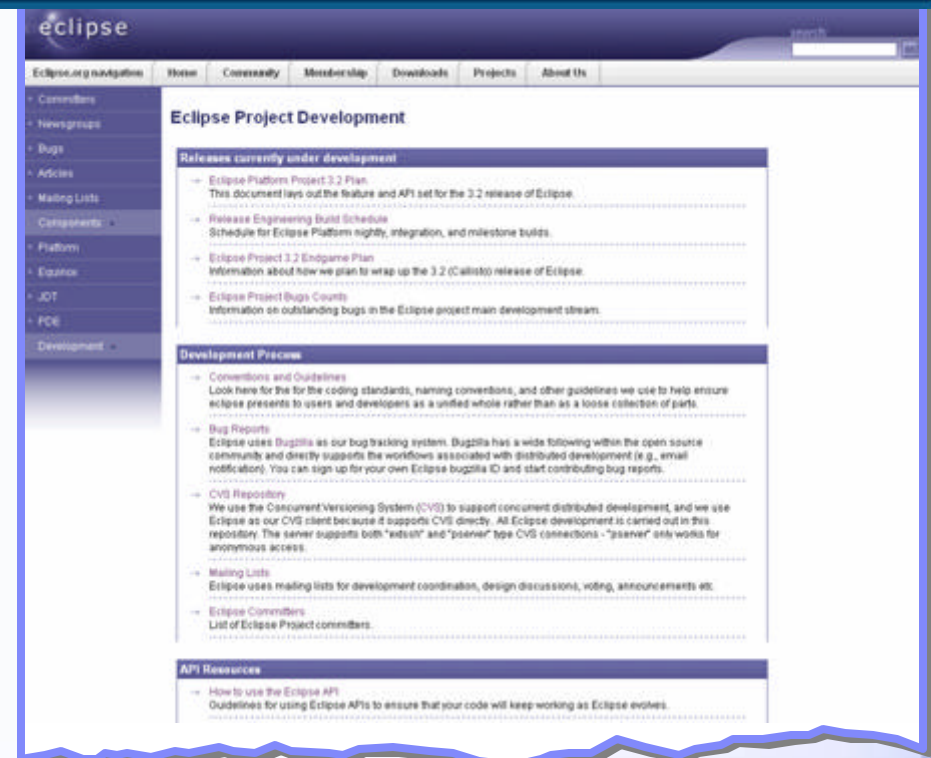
eclipse

search

Eclipse.org navigation | Home | Community | Membership | Downloads | Projects | About Us

Committers
Newsgroups
Bugs
Articles
Mailing Lists
Components
Platform
Equinox
JDT
PDE
Development

Eclipse Project Development

Releases currently under development

Eclipse Platform Project 3.2 Plan
This document lays out the feature and API set for the 3.2 release of Eclipse.

Release Engineering Build Schedule
Schedule for Eclipse Platform nightly, integration, and milestone builds.

Eclipse Project 3.2 Endgame Plan
Information about how we plan to wrap up the 3.2 (Callisto) release of Eclipse.

Eclipse Project Bugs Counts
Information on outstanding bugs in the Eclipse project main development stream.

Development Process

Conventions and Guidelines
Look here for the for the coding standards, naming conventions, and other guidelines we use to help ensure eclipse presents to users and developers as a unified whole rather than as a loose collection of parts.

Bug Reports
Eclipse uses Bugzilla as our bug tracking system. Bugzilla has a wide following within the open source community and directly supports the workflows associated with distributed development (e.g., email notification). You can sign up for your own Eclipse bugzilla ID and start contributing bug reports.

CVS Repository
We use the Concurrent Versioning System (CVS) to support concurrent distributed development, and we use Eclipse as our CVS client because it supports CVS directly. All Eclipse development is carried out in this repository. The server supports both "extssh" and "pserver" type CVS connections - "pserver" only works for anonymous access.

Mailing Lists
Eclipse uses mailing lists for development coordination, design discussions, voting, announcements etc.

Eclipse Committers
List of Eclipse Project committers.

API Resources

How to use the Eclipse API
Guidelines for using Eclipse APIs to ensure that your code will keep working as Eclipse evolves.